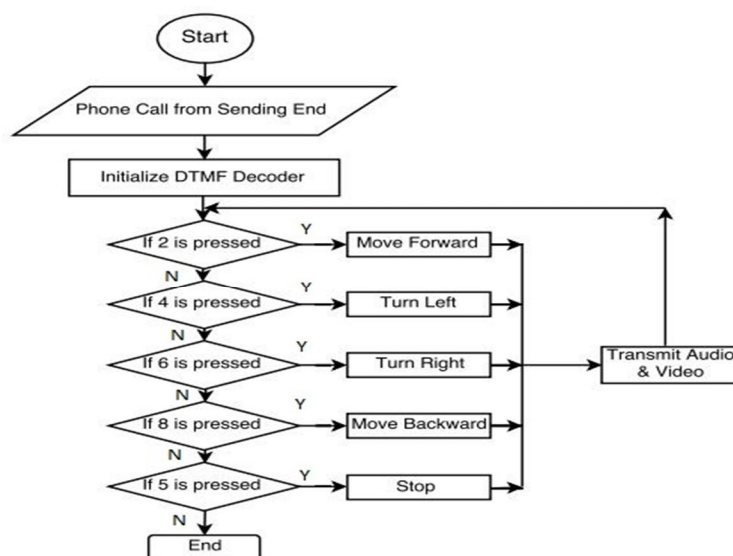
Start

Phone Call from Sending End

Initialize DTMF Decoder

If 2 is pressed
Y
Move Forward
N

If 4 is pressed
Y
Turn Left
N

If 6 is pressed
Y
Turn Right
N

If 8 is pressed
Y
Move Backward
N

If 5 is pressed
Y
Stop
N

End

Transmit Audio & Video